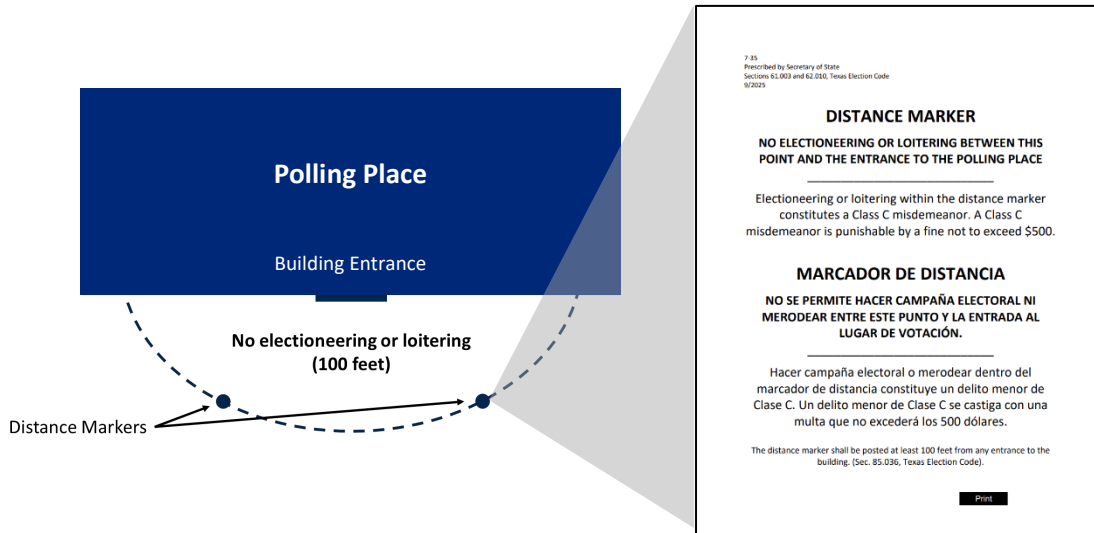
Polling Place

Building Entrance

No electioneering or loitering (100 feet)

Distance Markers

7-35
Prescribed by Secretary of State
Sections 61.003 and 62.010, Texas Election Code
9/2025

DISTANCE MARKER

NO ELECTIONEERING OR LOITERING BETWEEN THIS POINT AND THE ENTRANCE TO THE POLLING PLACE

Electioneering or loitering within the distance marker constitutes a Class C misdemeanor. A Class C misdemeanor is punishable by a fine not to exceed $500.

MARCADOR DE DISTANCIA

NO SE PERMITE HACER CAMPAÑA ELECTORAL NI MERODEAR ENTRE ESTE PUNTO Y LA ENTRADA AL LUGAR DE VOTACIÓN.

Hacer campaña electoral o merodear dentro del marcador de distancia constituye un delito menor de Clase C. Un delito menor de Clase C se castiga con una multa que no excederá los 500 dólares.

The distance marker shall be posted at least 100 feet from any entrance to the building. (Sec. 85.036, Texas Election Code).

Print